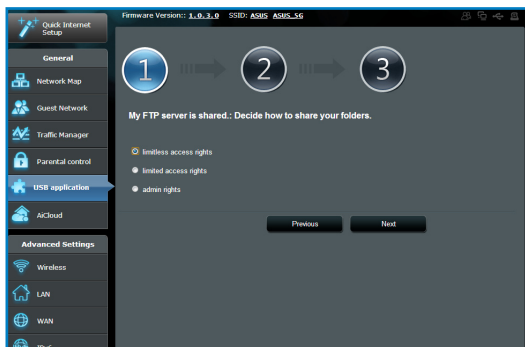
Quick Internet Setup

Firmware Version:: 1.0.3.0 SSID: ASUS ASUS_5G

General

Network Map

Guest Network

Traffic Manager

Parental control

USB application

AiCloud

Advanced Settings

Wireless

LAN

WAN

1

2

3

My FTP server is shared.: Decide how to share your folders.

limitless access rights

limited access rights

admin rights

Previous

Next